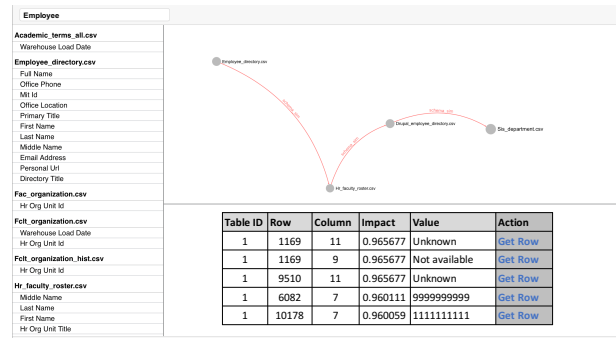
Employee

Academic_terms_all.csv
Warehouse Load Date
Employee_directory.csv
Full Name
Office Phone
Mit Id
Office Location
Primary Title
First Name
Last Name
Middle Name
Email Address
Personal Url
Directory Title
Fac_organization.csv
Hr Org Unit Id
Fclt_organization.csv
Warehouse Load Date
Hr Org Unit Id
Fclt_organization_hist.csv
Hr Org Unit Id
Hr_faculty_roster.csv
Middle Name
Last Name
First Name
Hr Org Unit Title

Employee_directory.csv
Drupal_employee_directory.csv
Sis_department.csv
Hr_faculty_roster.csv

| Table ID | Row | Column | Impact | Value | Action |
|---|---|---|---|---|---|
| 1 | 1169 | 11 | 0.965677 | Unknown | Get Row |
| 1 | 1169 | 9 | 0.965677 | Not available | Get Row |
| 1 | 9510 | 11 | 0.965677 | Unknown | Get Row |
| 1 | 6082 | 7 | 0.960111 | 9999999999 | Get Row |
| 1 | 10178 | 7 | 0.960059 | 1111111111 | Get Row |